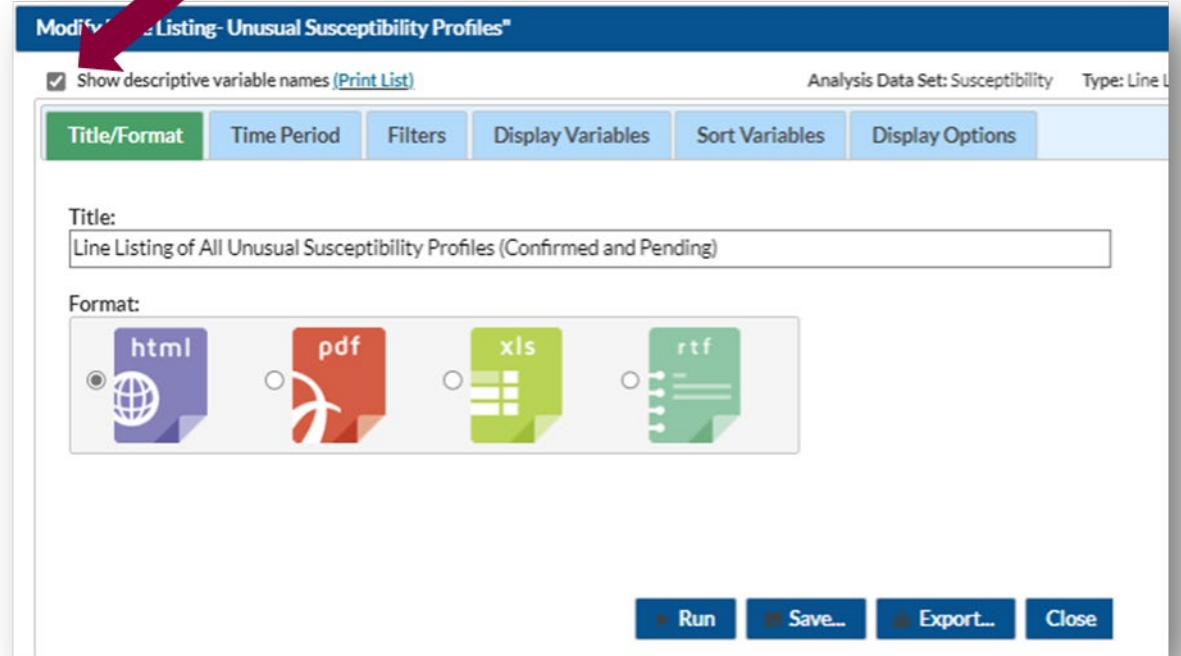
Modify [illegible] Listing- Unusual Susceptibility Profiles"

Show descriptive variable names (Print List)

Analysis Data Set: Susceptibility Type: Line L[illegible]

Title/Format | Time Period | Filters | Display Variables | Sort Variables | Display Options

Title:

Line Listing of All Unusual Susceptibility Profiles (Confirmed and Pending)

Format:

html pdf xls rtf

Run Save... Export... Close